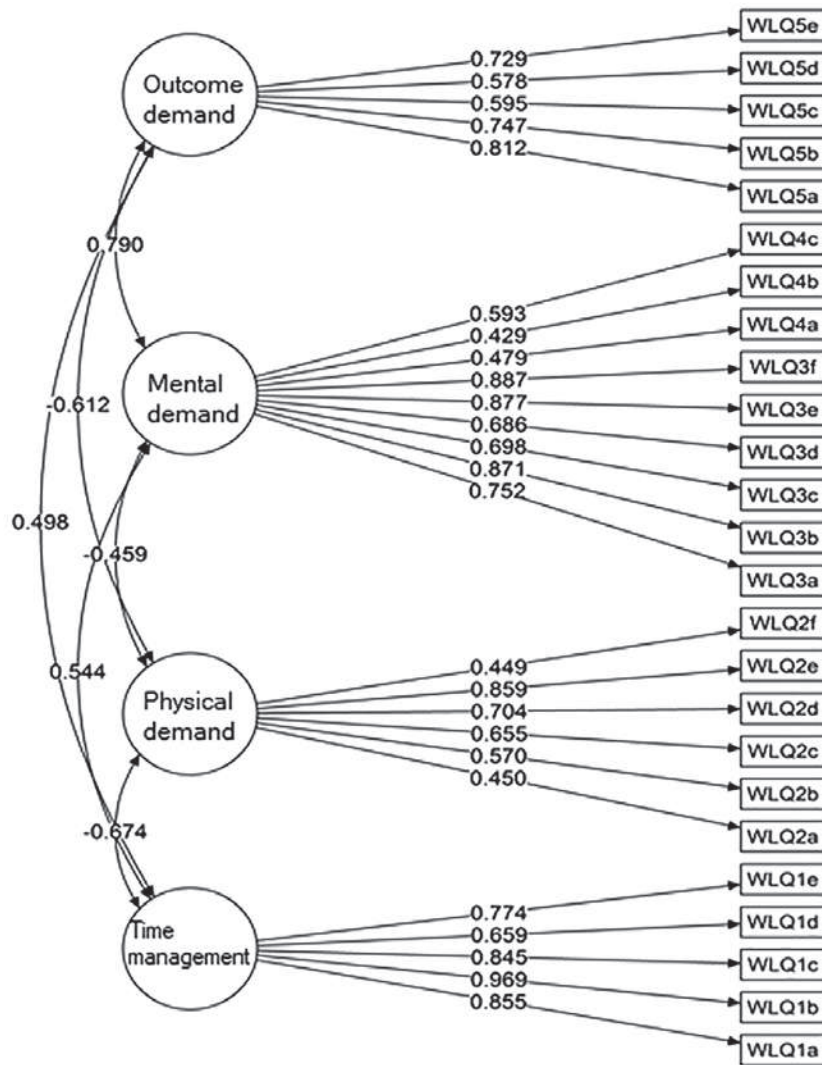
Outcome demand

0.729
0.578
0.595
0.747
0.812

WLQ5e
WLQ5d
WLQ5c
WLQ5b
WLQ5a

0.790

Mental demand

0.593
0.429
0.479
0.887
0.877
0.686
0.698
0.871
0.752

WLQ4c
WLQ4b
WLQ4a
WLQ3f
WLQ3e
WLQ3d
WLQ3c
WLQ3b
WLQ3a

-0.612

0.498

-0.459

0.544

Physical demand

0.449
0.859
0.704
0.655
0.570
0.450

WLQ2f
WLQ2e
WLQ2d
WLQ2c
WLQ2b
WLQ2a

-0.674

Time management

0.774
0.659
0.845
0.969
0.855

WLQ1e
WLQ1d
WLQ1c
WLQ1b
WLQ1a